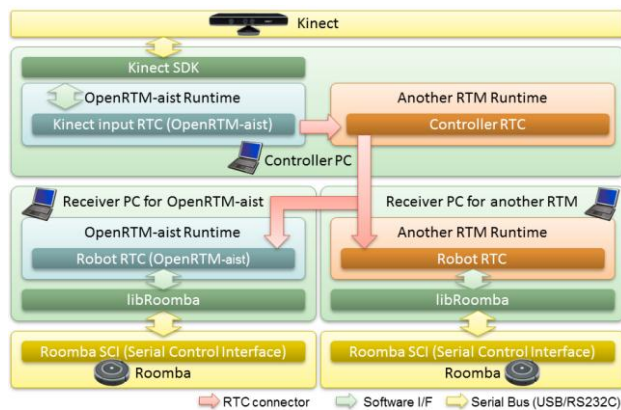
Kinect

Kinect SDK

OpenRTM-aist Runtime

Kinect input RTC (OpenRTM-aist)

Another RTM Runtime

Controller RTC

Controller PC

Receiver PC for OpenRTM-aist

OpenRTM-aist Runtime

Robot RTC (OpenRTM-aist)

libRoomba

Receiver PC for another RTM

Another RTM Runtime

Robot RTC

libRoomba

Roomba SCI (Serial Control Interface)

Roomba

Roomba SCI (Serial Control Interface)

Roomba

RTC connector

Software I/F

Serial Bus (USB/RS232C)